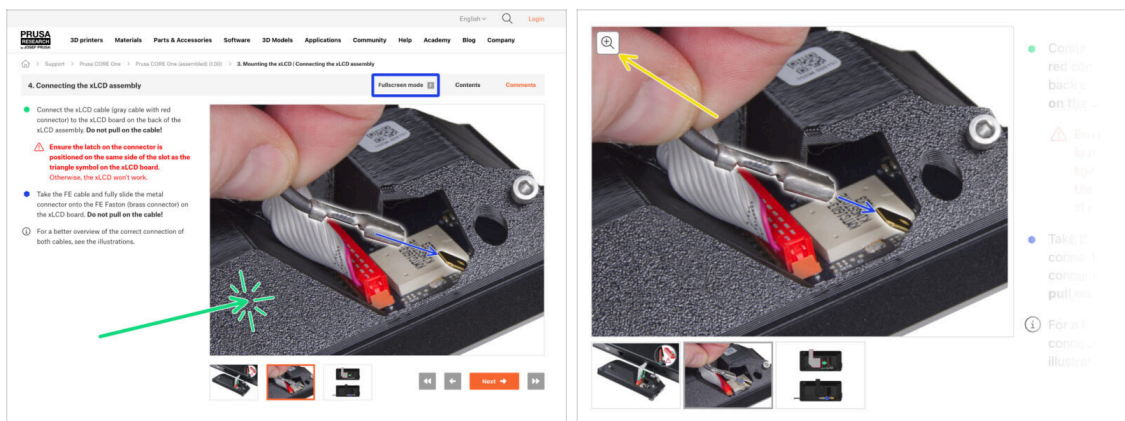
English Login

PRUSA RESEARCH by JOSEF PRUSA

3D printers Materials Parts & Accessories Software 3D Models Applications Community Help Academy Blog Company

Support > Prusa CORE One > Prusa CORE One (assembled) (1.0B) > 3. Mounting the xLCD | Connecting the xLCD assembly

4. Connecting the xLCD assembly

Fullscreen mode Contents Comments

Connect the xLCD cable (gray cable with red connector) to the xLCD board on the back of the xLCD assembly. **Do not pull on the cable!**

**Ensure the latch on the connector is positioned on the same side of the slot as the triangle symbol on the xLCD board.** Otherwise, the xLCD won't work.

Take the FE cable and fully slide the metal connector onto the FE Faston (brass connector) on the xLCD board. **Do not pull on the cable!**

For a better overview of the correct connection of both cables, see the illustrations.

Next

Conn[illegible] red con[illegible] back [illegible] on the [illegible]

En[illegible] is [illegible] tow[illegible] tri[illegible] of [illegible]

Take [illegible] conn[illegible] conn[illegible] pull on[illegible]

For a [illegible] conn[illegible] illust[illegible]